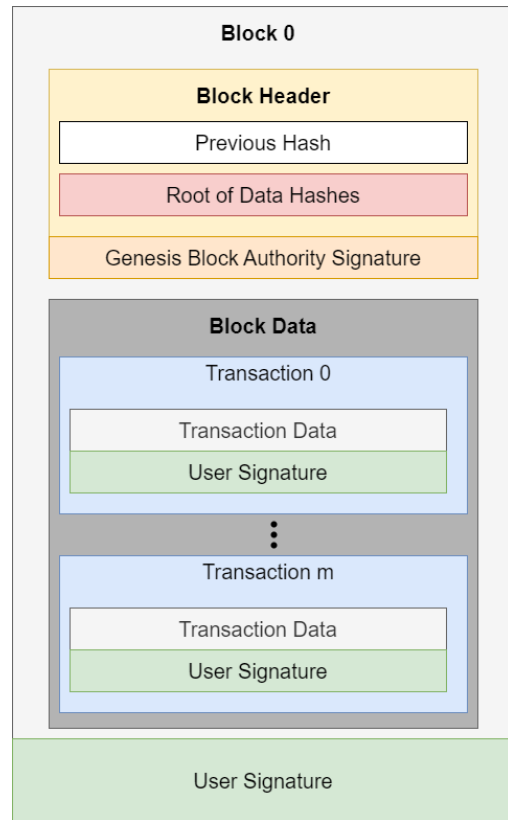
Block 0

Block Header

Previous Hash

Root of Data Hashes

Genesis Block Authority Signature

Block Data

Transaction 0

Transaction Data

User Signature

⋮

Transaction m

Transaction Data

User Signature

User Signature